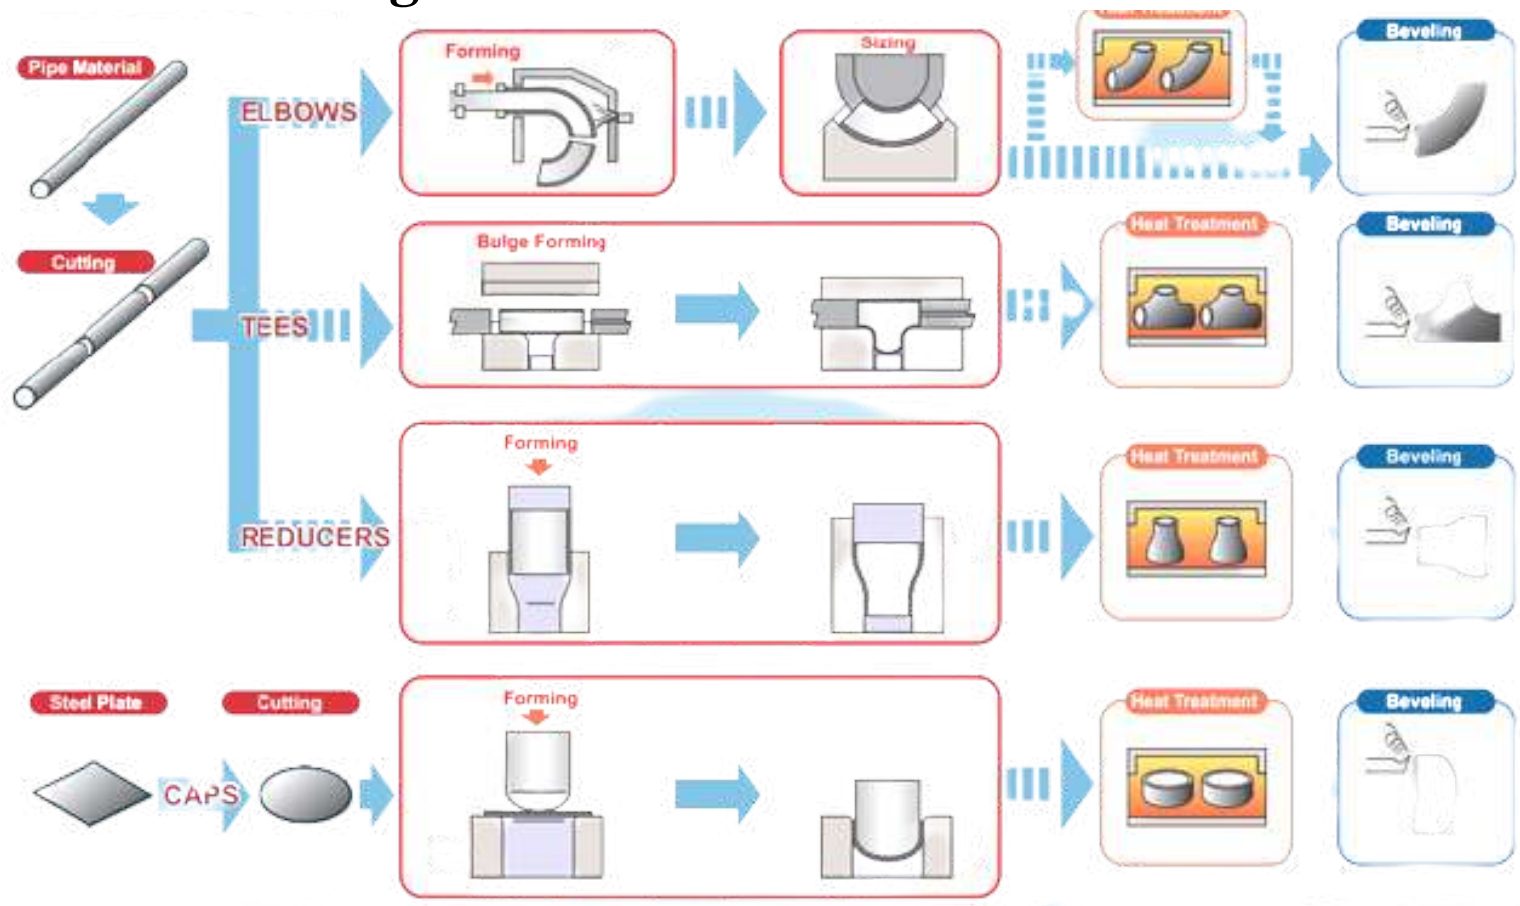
Pipe Material

Cutting

ELBOWS

Forming

Sizing

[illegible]

Beveling

TEES

Bulge Forming

Heat Treatment

Beveling

REDUCERS

Forming

Heat Treatment

Beveling

Steel Plate

Cutting

CAPS

Forming

Heat Treatment

Beveling